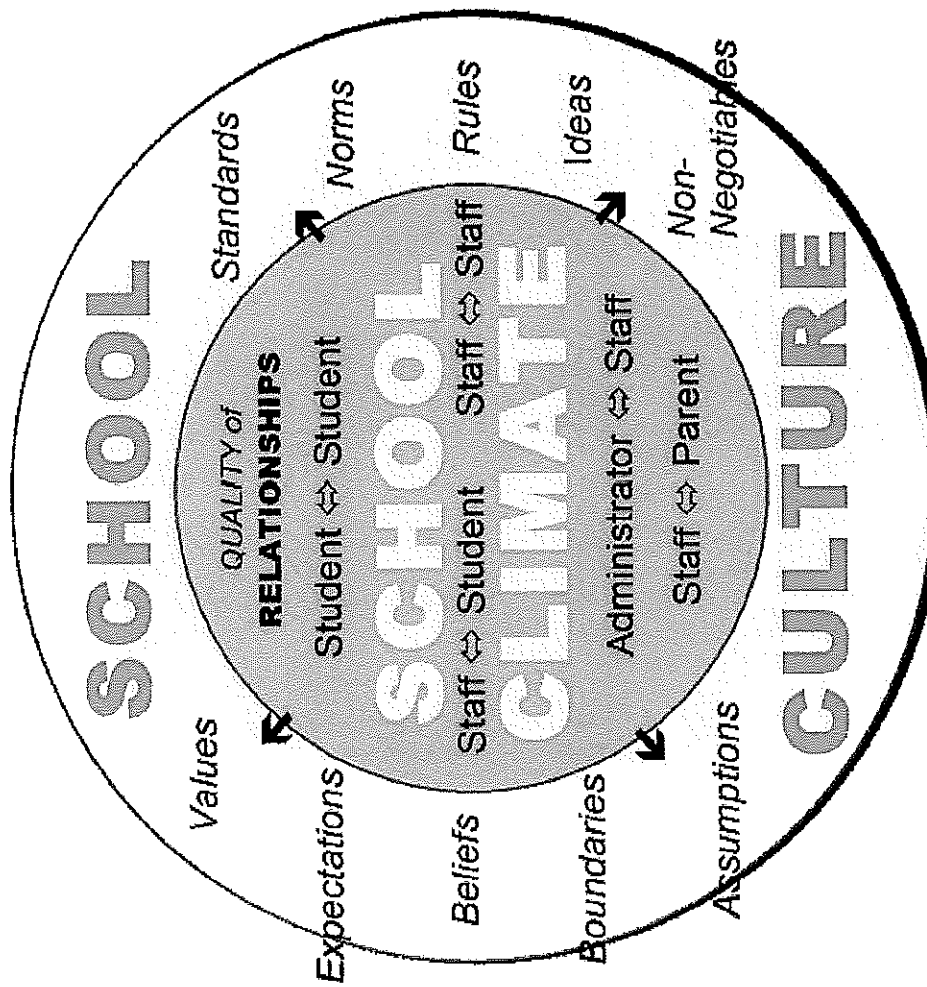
SCHOOL

Values

Standards

Expectations

Norms

QUALITY of

RELATIONSHIPS

Student ⇔ Student

Staff ⇔ Student

Staff ⇔ Staff

SCHOOL

CLIMATE

Beliefs

Rules

Boundaries

Ideas

Administrator ⇔ Staff

Staff ⇔ Parent

Assumptions

Non-Negotiables

CULTURE